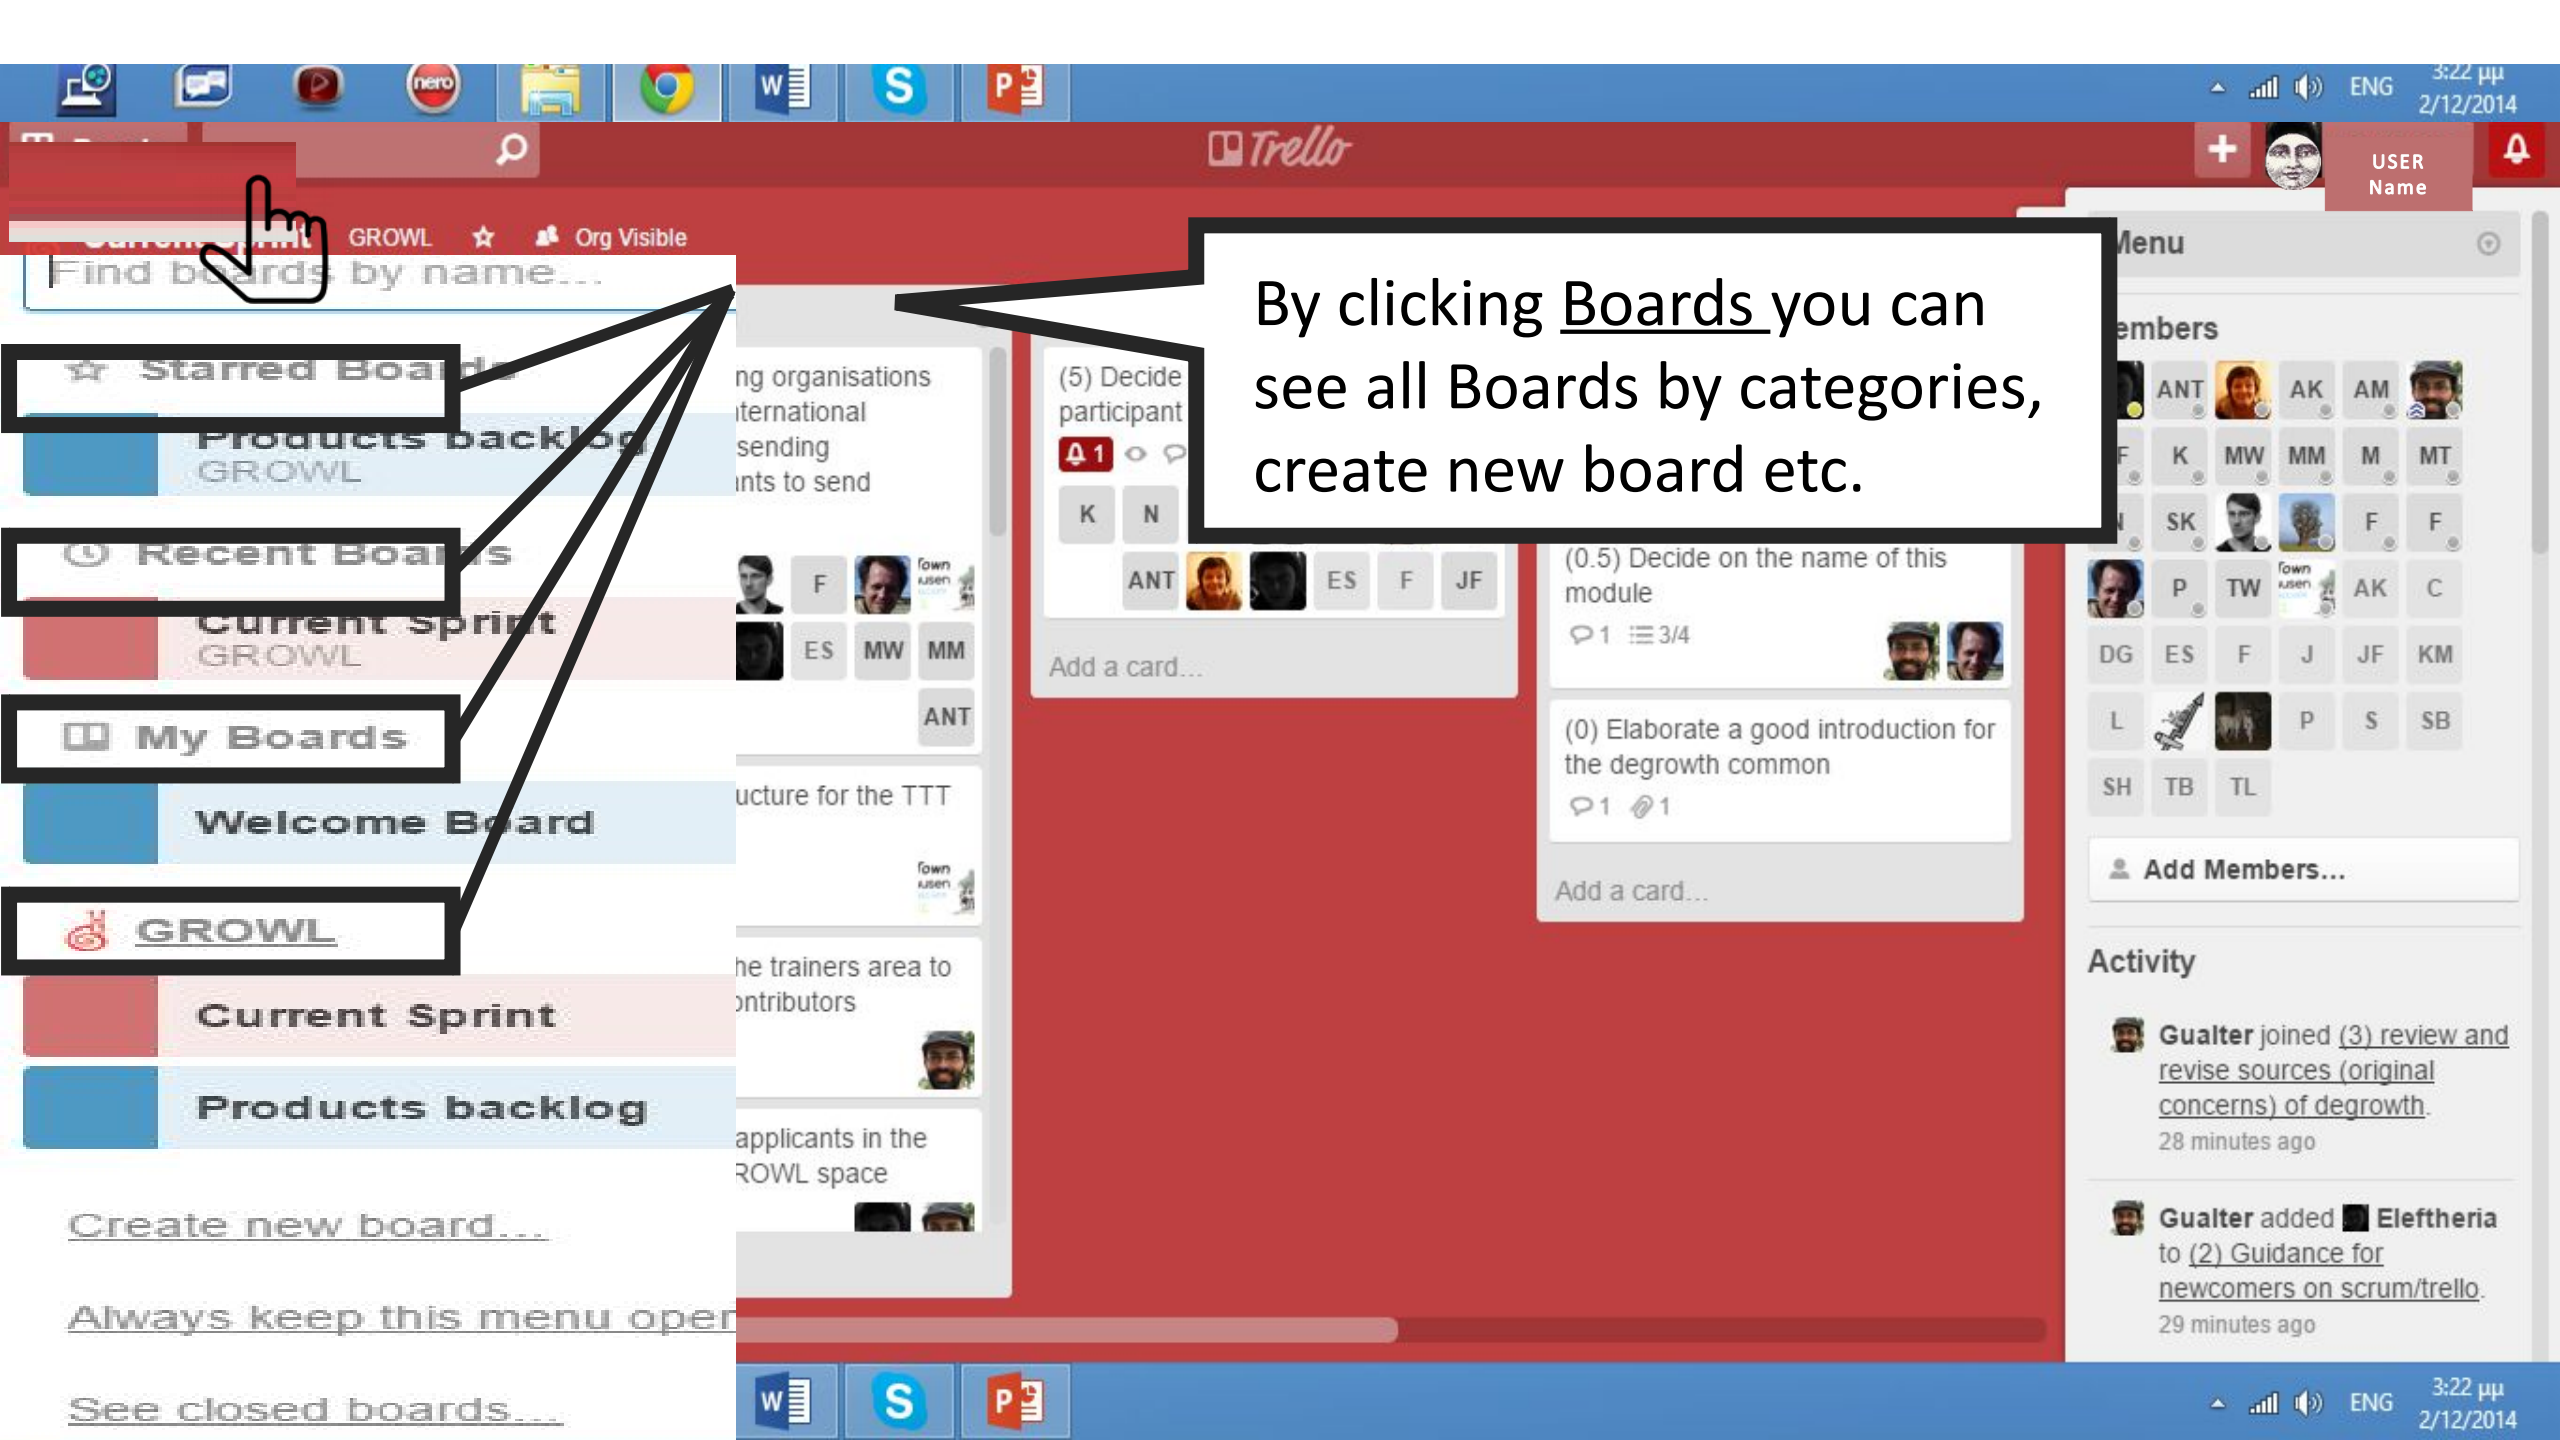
ENG 3:22 μμ 2/12/2014

Trello

USER Name

GROWL Org Visible

Find boards by name...

Starred Boards

Products backlog GROWL

Recent Boards

Current Sprint GROWL

My Boards

Welcome Board

GROWL

Current Sprint

Products backlog

Create new board...

Always keep this menu open

See closed boards...

By clicking Boards you can see all Boards by categories, create new board etc.

ng organisations nternational sending nts to send

F ES MW MM ANT

ucture for the TTT

he trainers area to ontributors

applicants in the ROWL space

(5) Decide participant

1

K N ANT ES F JF

Add a card...

(0.5) Decide on the name of this module

1 3/4

(0) Elaborate a good introduction for the degrowth common

1 1

Add a card...

Menu

embers

ANT AK AM F K MW MM M MT SK F F P TW AK C DG ES F J JF KM L P S SB SH TB TL

Add Members...

Activity

Gualter joined (3) review and revise sources (original concerns) of degrowth. 28 minutes ago

Gualter added Eleftheria to (2) Guidance for newcomers on scrum/trello. 29 minutes ago

ENG 3:22 μμ 2/12/2014